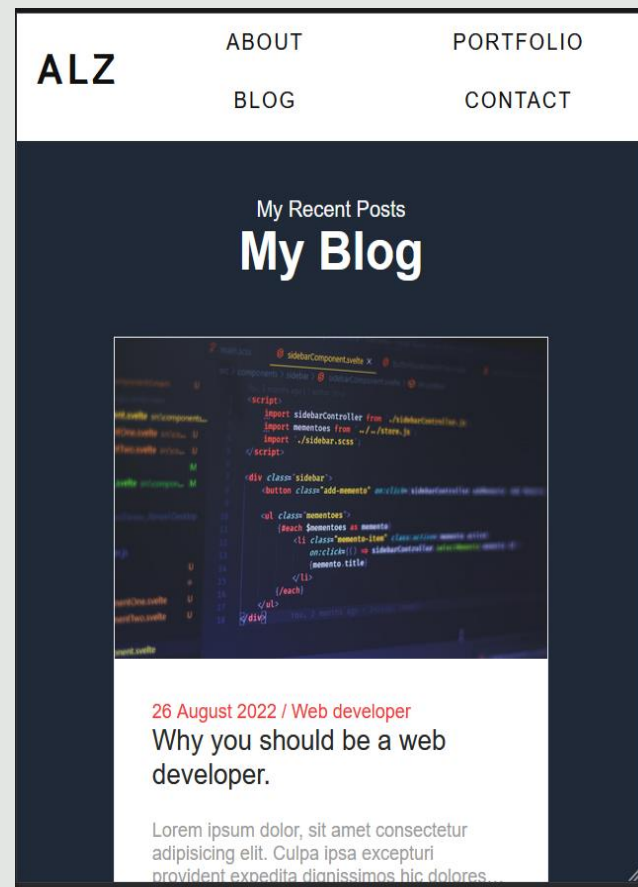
ALZ

ABOUT

PORTFOLIO

BLOG

CONTACT

My Recent Posts

My Blog

sidebarComponent.svelte ×

<script>
import sidebarController from './sidebarController.js
import mementoes from '../store.js
import './sidebar.scss
</script>

<div class='sidebar'>
<button class="add-memento" on:click= sidebarController.addMemento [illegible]

<ul class="mementoes">
{#each $mementoes as memento}
<li class="memento-item" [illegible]
on:click={() => sidebarController.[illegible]
{memento.title}
</li>
{/each}
</ul>
</div>

26 August 2022 / Web developer

Why you should be a web developer.

Lorem ipsum dolor, sit amet consectetur adipisicing elit. Culpa ipsa excepturi provident expedita dignissimos hic dolores...